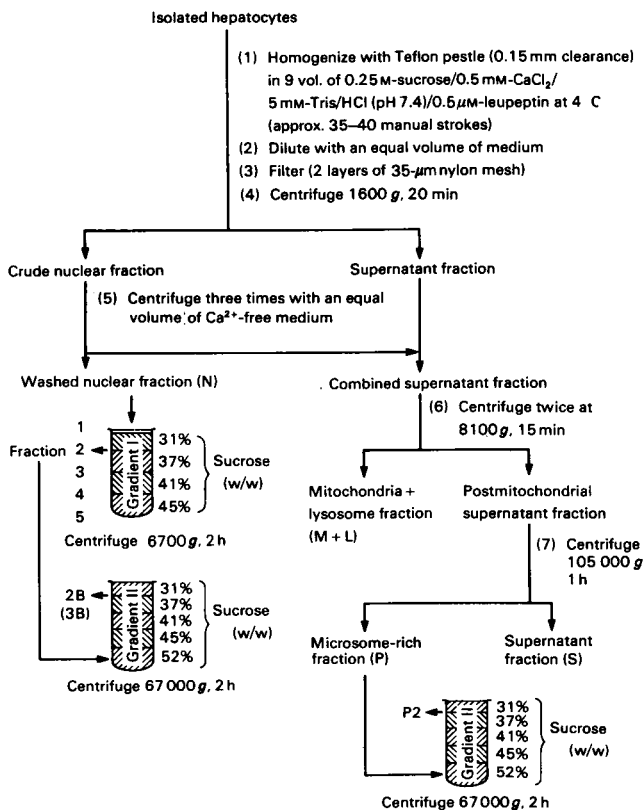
Isolated hepatocytes

(1) Homogenize with Teflon pestle (0.15 mm clearance) in 9 vol. of 0.25 M-sucrose/0.5 mM-CaCl$_2$/ 5 mM-Tris/HCl (pH 7.4)/0.5 μM-leupeptin at 4 C (approx. 35–40 manual strokes)

(2) Dilute with an equal volume of medium

(3) Filter (2 layers of 35-μm nylon mesh)

(4) Centrifuge 1600 g, 20 min

Crude nuclear fraction

Supernatant fraction

(5) Centrifuge three times with an equal volume of Ca$^{2+}$-free medium

Washed nuclear fraction (N)

. Combined supernatant fraction

(6) Centrifuge twice at 8100 g, 15 min

1
Fraction 2
3
4
5

Gradient I

31%
37%
41%
45%

Sucrose (w/w)

Centrifuge 6700 g, 2 h

Mitochondria + lysosome fraction (M + L)

Postmitochondrial supernatant fraction

(7) Centrifuge 105 000 g 1 h

2B
(3B)

Gradient II

31%
37%
41%
45%
52%

Sucrose (w/w)

Centrifuge 67 000 g, 2 h

Microsome-rich fraction (P)

Supernatant fraction (S)

P2

Gradient II

31%
37%
41%
45%
52%

Sucrose (w/w)

Centrifuge 67 000 g, 2 h